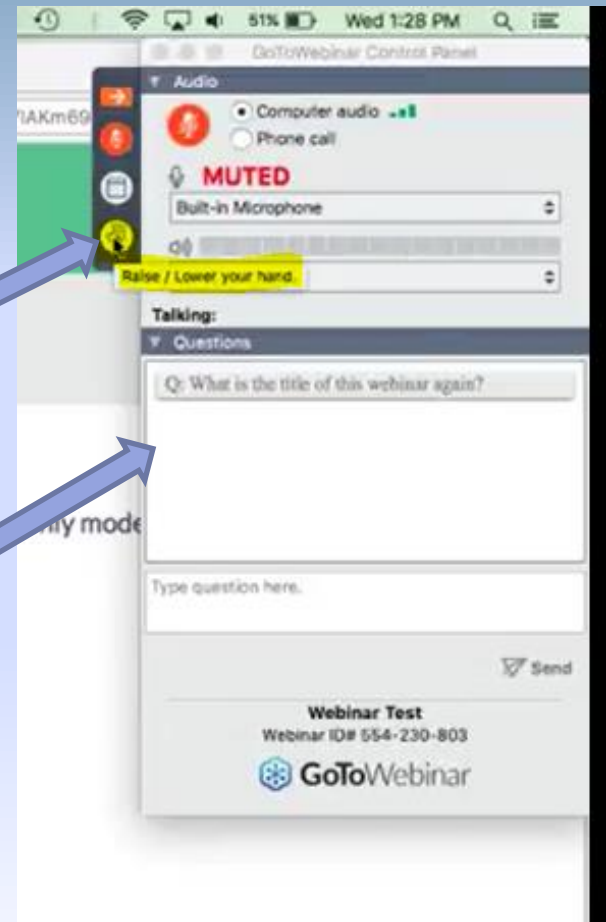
51% Wed 1:28 PM

GoToWebinar Control Panel

7IAKm69

Audio

Computer audio

Phone call

MUTED

Built-in Microphone

Raise / Lower your hand.

Talking:

Questions

Q: What is the title of this webinar again?

ly mode

Type question here.

Send

Webinar Test
Webinar ID# 554-230-803

GoToWebinar